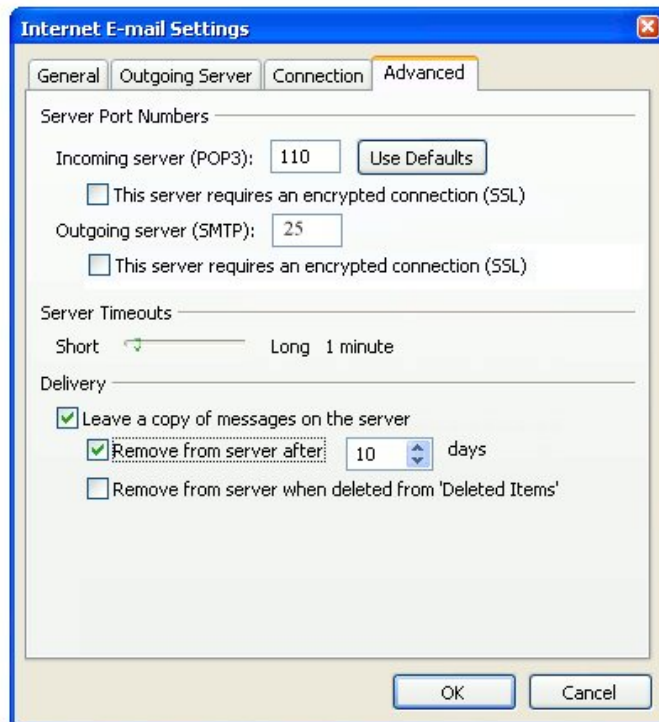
Internet E-mail Settings

General | Outgoing Server | Connection | Advanced

Server Port Numbers

Incoming server (POP3): 110 Use Defaults

This server requires an encrypted connection (SSL)

Outgoing server (SMTP): 25

This server requires an encrypted connection (SSL)

Server Timeouts

Short Long 1 minute

Delivery

Leave a copy of messages on the server

Remove from server after 10 days

Remove from server when deleted from 'Deleted Items'

OK Cancel